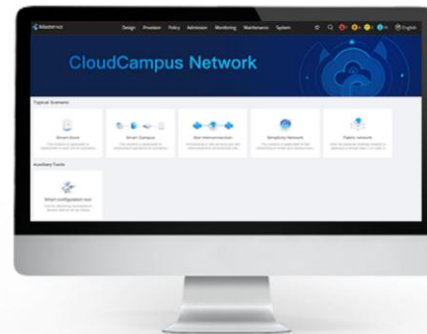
iMaster NCE   Design   Provision   Policy   Admission   Monitoring   Maintenance   System   English

CloudCampus Network

Typical Scenario

Smart Store

Smart Campus

Site Interconnection

Simplicity Network

Fabric network

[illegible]

Auxiliary Tools

Smart configuration tool

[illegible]